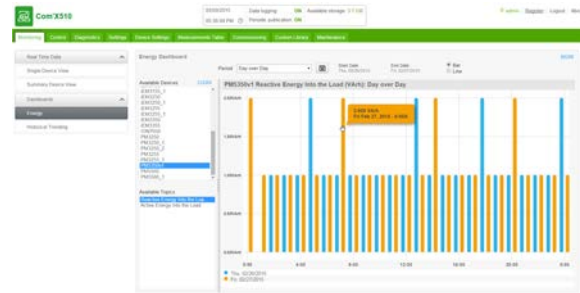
Com'X510

Data logging ON Available storage

Remote publication ON

Monitoring Control Diagnostics Settings Device Settings Measurement Tables Commissioning Custom Library Maintenance

Real Time Data

Single Device View

Summary Device View

Dashboards

Energy

Historical Trending

Energy Dashboard

Period Day over Day

Start Date

End Date

Bar

Line

Available Devices

PM5350v1 Reactive Energy into the Load (VArh): Day over Day

Available Topics

Reactive Energy into the Load

Active Energy into the Load

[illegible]

0:00

4:00

8:00

12:00

16:00

20:00